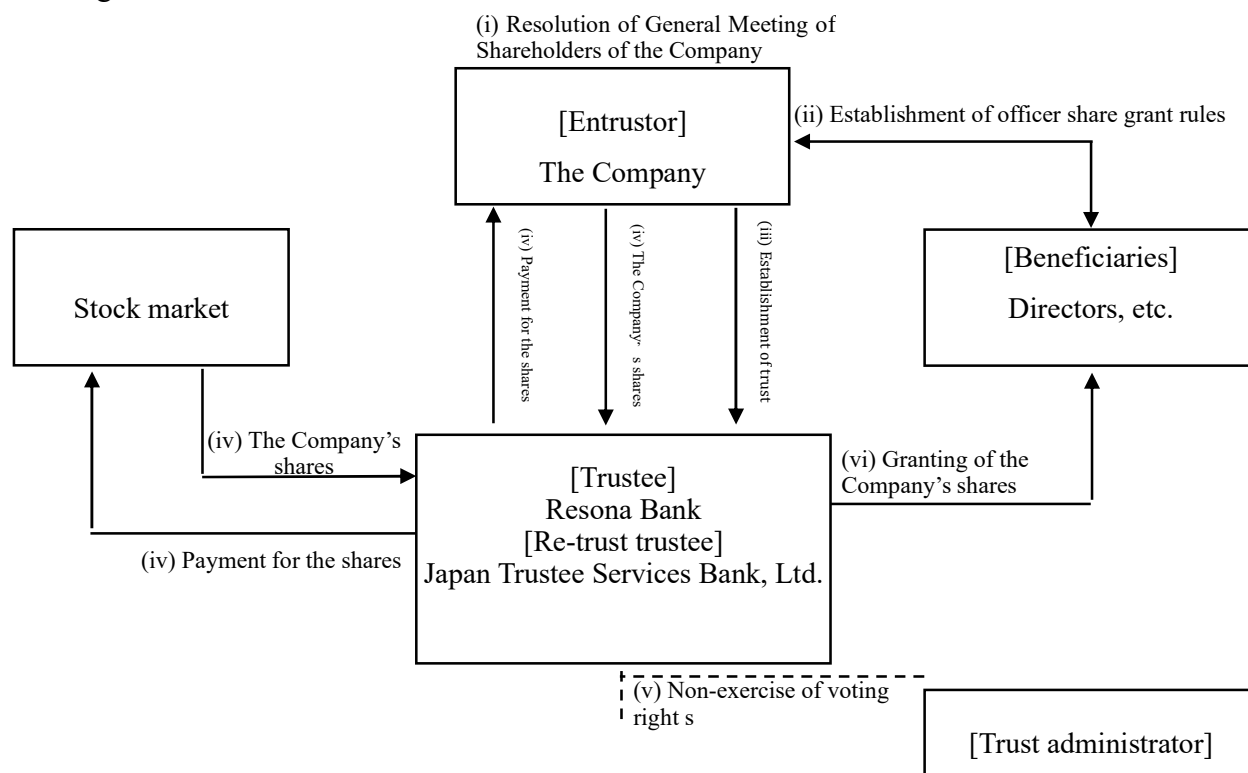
(i) Resolution of General Meeting of Shareholders of the Company

[Entrustor]
The Company

(ii) Establishment of officer share grant rules

[Beneficiaries]
Directors, etc.

Stock market

(iv) Payment for the shares

(iv) The Company' s shares

(iii) Establishment of trust

(iv) The Company's shares

[Trustee]
Resona Bank
[Re-trust trustee]
Japan Trustee Services Bank, Ltd.

(vi) Granting of the Company's shares

(iv) Payment for the shares

(v) Non-exercise of voting right s

[Trust administrator]